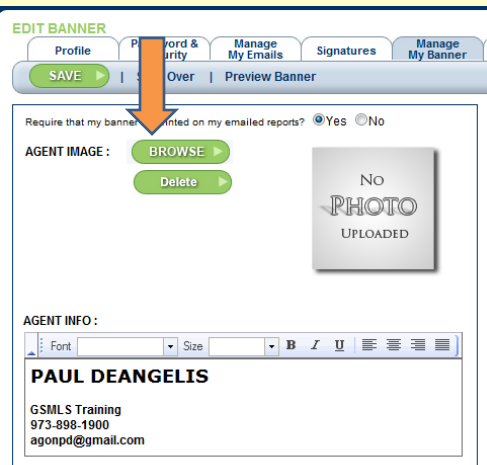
EDIT BANNER

Profile | P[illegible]word & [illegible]urity | Manage My Emails | Signatures | Manage My Banner

SAVE | S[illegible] Over | Preview Banner

Require that my banne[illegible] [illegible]nted on my emailed reports? Yes No

AGENT IMAGE :

BROWSE

Delete

NO PHOTO UPLOADED

AGENT INFO :

Font | Size | B I U

PAUL DEANGELIS

GSMLS Training
973-898-1900
agonpd@gmail.com